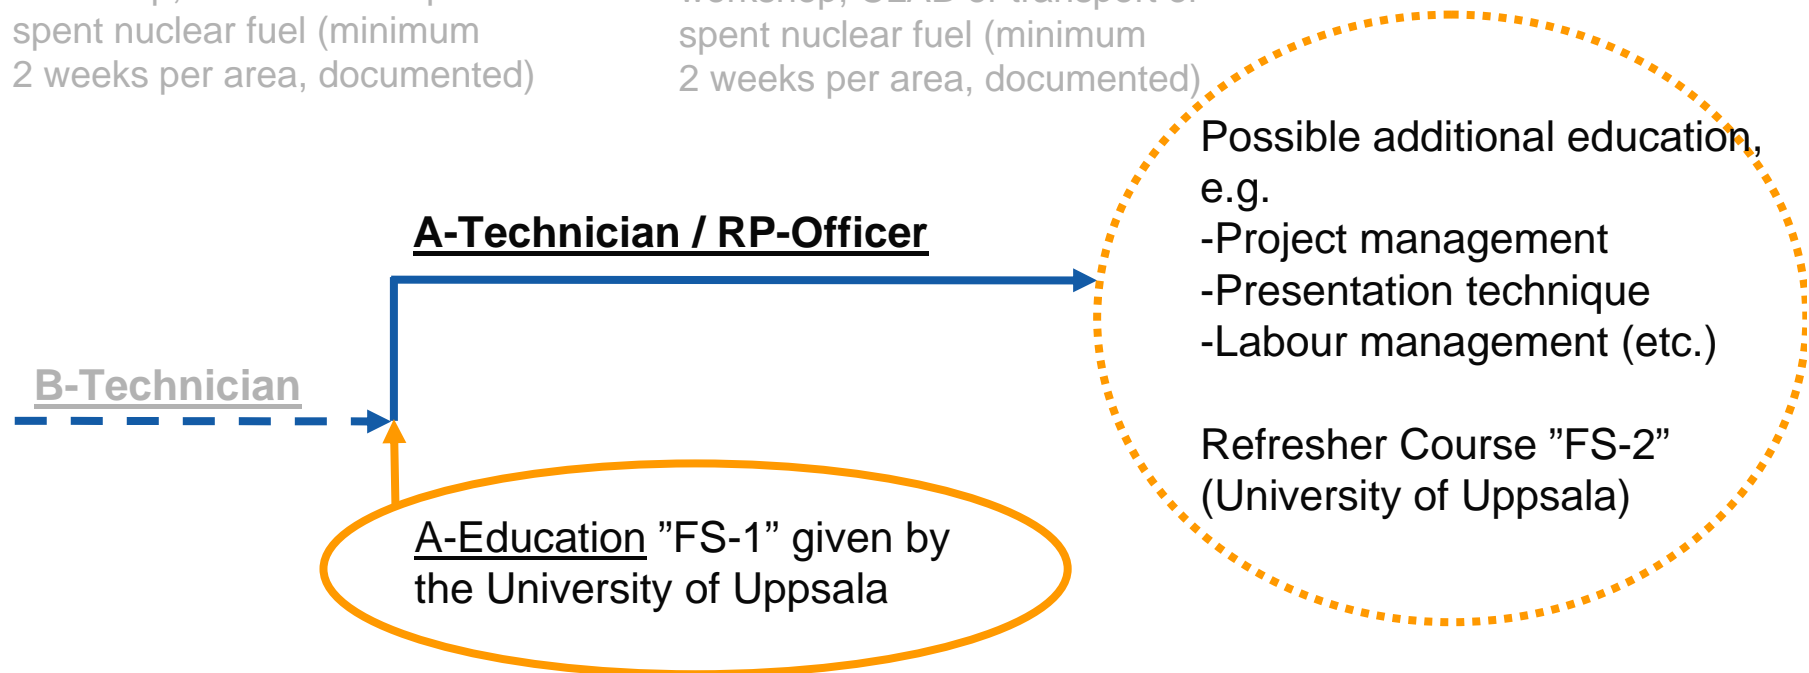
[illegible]
spent nuclear fuel (minimum
2 weeks per area, documented)

workshop, CLAB or transport of
spent nuclear fuel (minimum
2 weeks per area, documented)

Possible additional education, e.g.
-Project management
-Presentation technique
-Labour management (etc.)

Refresher Course ”FS-2” (University of Uppsala)

A-Technician / RP-Officer

B-Technician

A-Education ”FS-1” given by the University of Uppsala